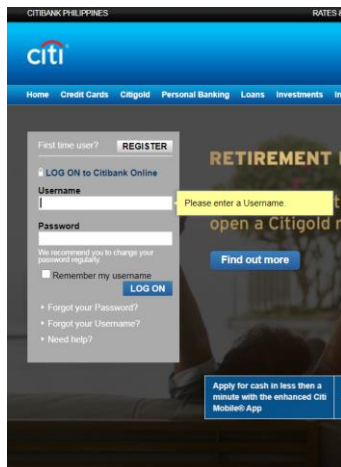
CITIBANK PHILIPPINES

RATES &

citi

Home Credit Cards Citigold Personal Banking Loans Investments In

First time user? REGISTER

LOG ON to Citibank Online

Username

Please enter a Username.

Password

We recommend you to change your password regularly.

Remember my username

LOG ON

Forgot your Password?

Forgot your Username?

Need help?

RETIREMENT

t

open a Citigold r

Find out more

Apply for cash in less then a minute with the enhanced Citi Mobile® App